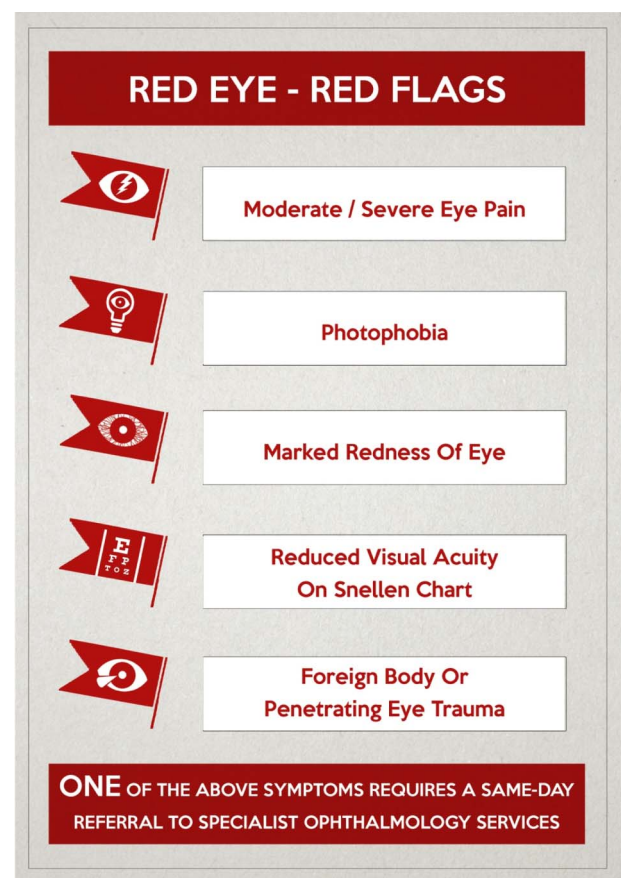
RED EYE - RED FLAGS

Moderate / Severe Eye Pain

Photophobia

Marked Redness Of Eye

E
F P
T O Z

Reduced Visual Acuity On Snellen Chart

Foreign Body Or Penetrating Eye Trauma

ONE OF THE ABOVE SYMPTOMS REQUIRES A SAME-DAY REFERRAL TO SPECIALIST OPHTHALMOLOGY SERVICES